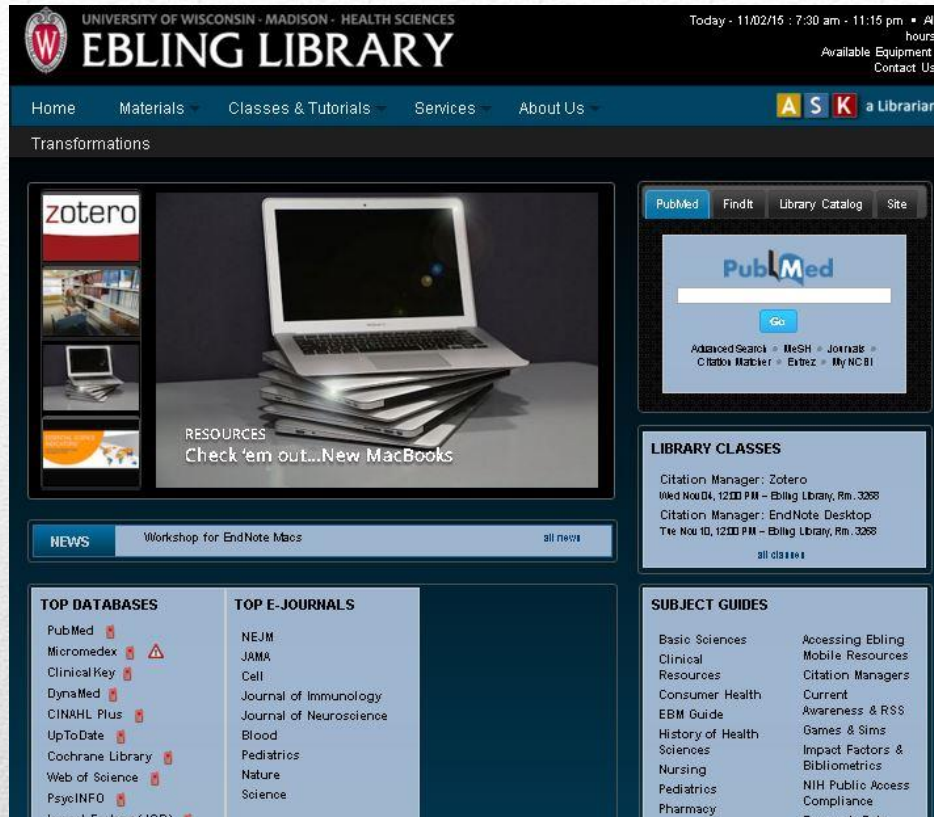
UNIVERSITY OF WISCONSIN - MADISON - HEALTH SCIENCES
EBLING LIBRARY

Today - 11/02/15 : 7:30 am - 11:15 pm • Al
hours
Available Equipment
Contact Us

Home Materials Classes & Tutorials Services About Us

A S K a Librarian

Transformations

zotero

RESOURCES
Check 'em out...New MacBooks

PubMed FindIt Library Catalog Site

PubMed

Go

Advanced Search • MeSH • Journals • Citation Matcher • Entrez • My NCBI

LIBRARY CLASSES

Citation Manager: Zotero
Wed Nov 04, 12:00 PM – Ebling Library, Rm. 3268
Citation Manager: EndNote Desktop
Tue Nov 10, 12:00 PM – Ebling Library, Rm. 3268

all classes

NEWS Workshop for EndNote Macs all news

TOP DATABASES
PubMed
Micromedex
Clinical Key
DynaMed
CINAHL Plus
UpToDate
Cochrane Library
Web of Science
PsycINFO
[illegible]

TOP E-JOURNALS
NEJM
JAMA
Cell
Journal of Immunology
Journal of Neuroscience
Blood
Pediatrics
Nature
Science

SUBJECT GUIDES
Basic Sciences
Clinical Resources
Consumer Health
EBM Guide
History of Health Sciences
Nursing
Pediatrics
Pharmacy

Accessing Ebling Mobile Resources
Citation Managers
Current Awareness & RSS
Games & Sims
Impact Factors & Bibliometrics
NIH Public Access Compliance
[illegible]